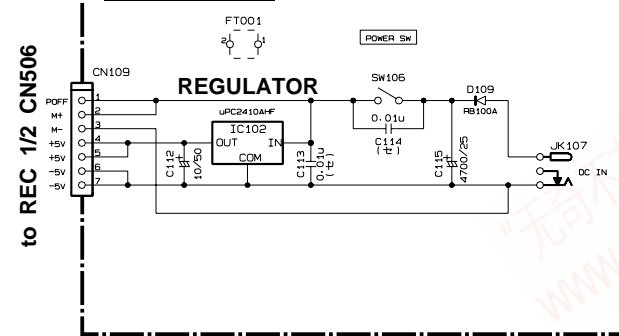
to REC 1/2 CN506

FT001

2

1

POWER SW

CN109

REGULATOR

SW106

D109

RB100A

POFF 1

M+ 2

M- 3

+5V 4

+5V 5

-5V 6

-5V 7

uPC2410AHF

IC102

OUT

IN

COM

0.01u

C114 (セ)

C112 10/50

C113 0.01u (セ)

C115 4700/25

JK107

DC IN